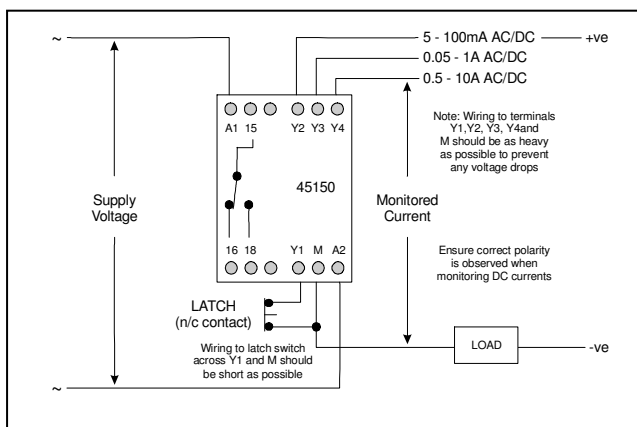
~

5 - 100mA AC/DC +ve

0.05 - 1A AC/DC

0.5 - 10A AC/DC

A1 15 Y2 Y3 Y4

Note: Wiring to terminals Y1,Y2, Y3, Y4and M should be as heavy as possible to prevent any voltage drops

Supply Voltage

45150

Monitored Current

16 18 Y1 M A2

Ensure correct polarity is observed when monitoring DC currents

LATCH (n/c contact)

Wiring to latch switch across Y1 and M should be short as possible

LOAD

-ve

~